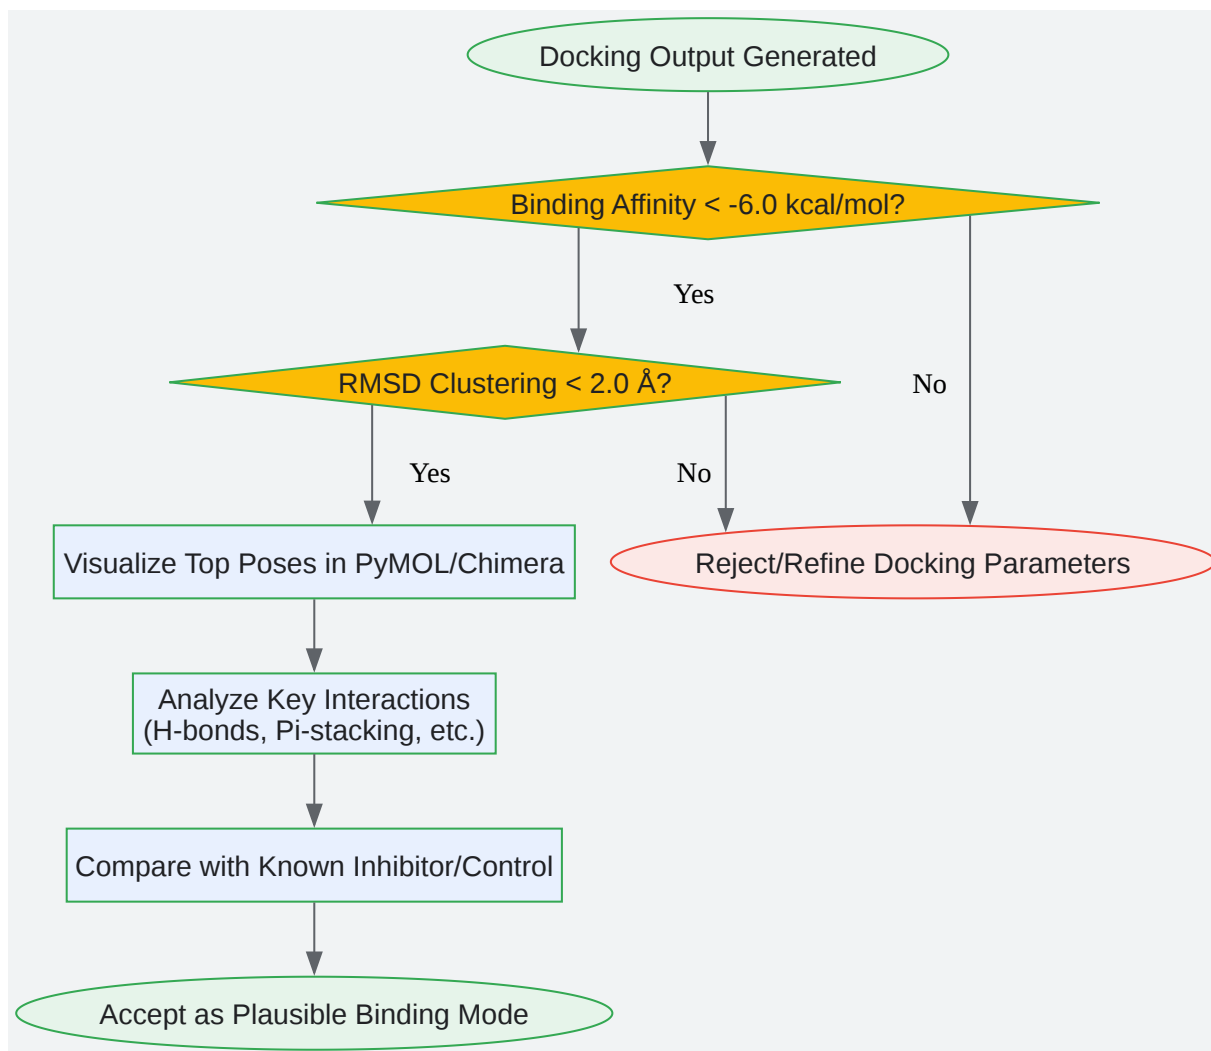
Docking Output Generated

Binding Affinity < -6.0 kcal/mol?

Yes

No

RMSD Clustering < 2.0 Å?

Yes

No

Visualize Top Poses in PyMOL/Chimera

Reject/Refine Docking Parameters

Analyze Key Interactions (H-bonds, Pi-stacking, etc.)

Compare with Known Inhibitor/Control

Accept as Plausible Binding Mode